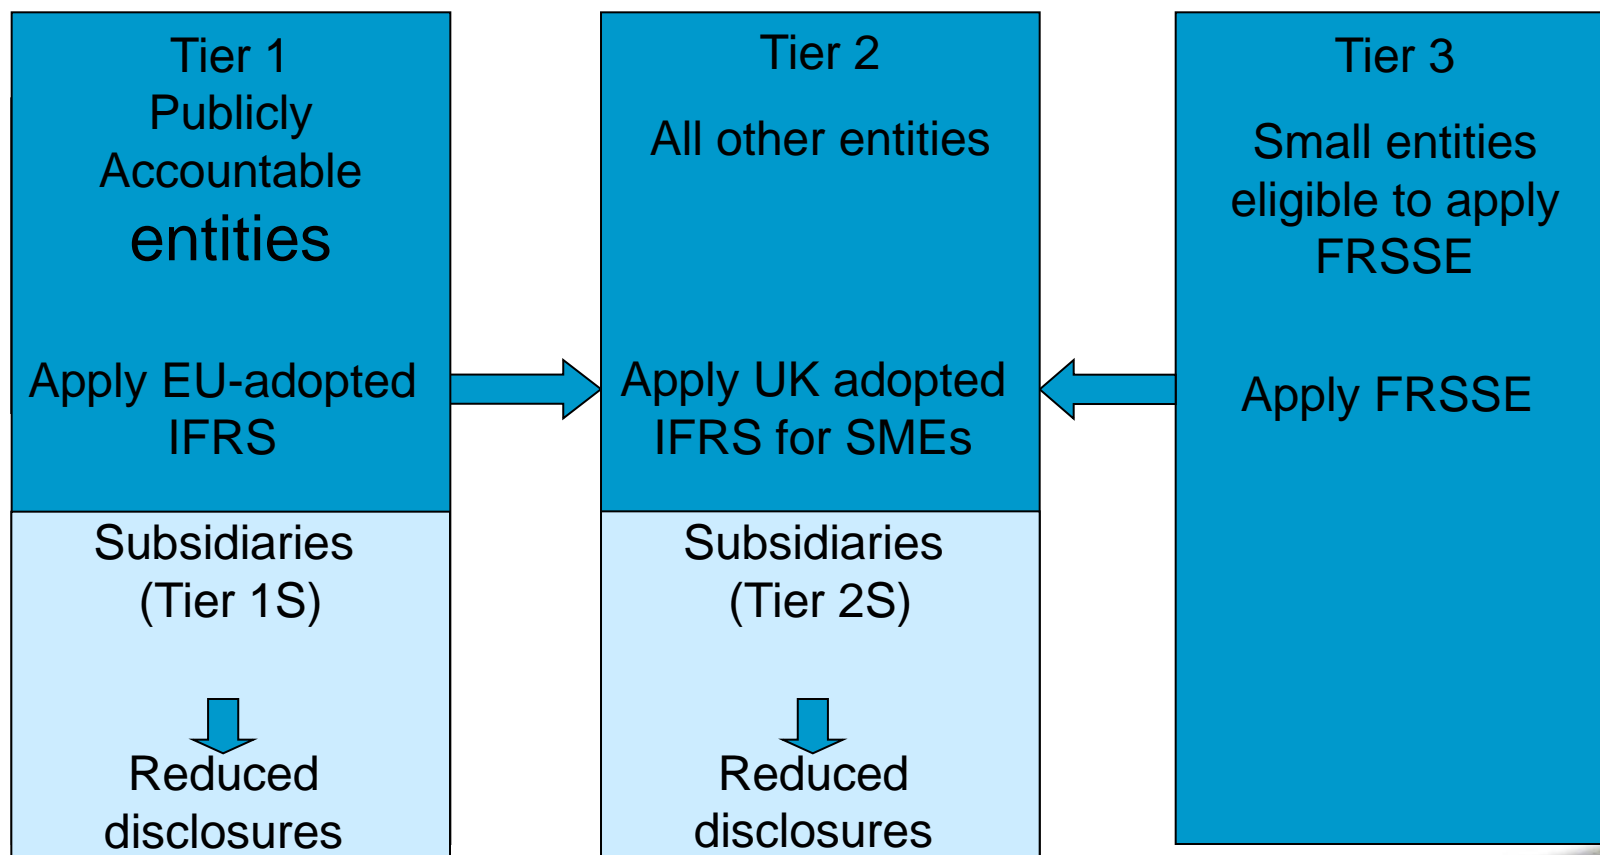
Tier 1
Publicly Accountable entities

Apply EU-adopted IFRS

Subsidiaries (Tier 1S)

Reduced disclosures

Tier 2

All other entities

Apply UK adopted IFRS for SMEs

Subsidiaries (Tier 2S)

Reduced disclosures

Tier 3

Small entities eligible to apply FRSSE

Apply FRSSE